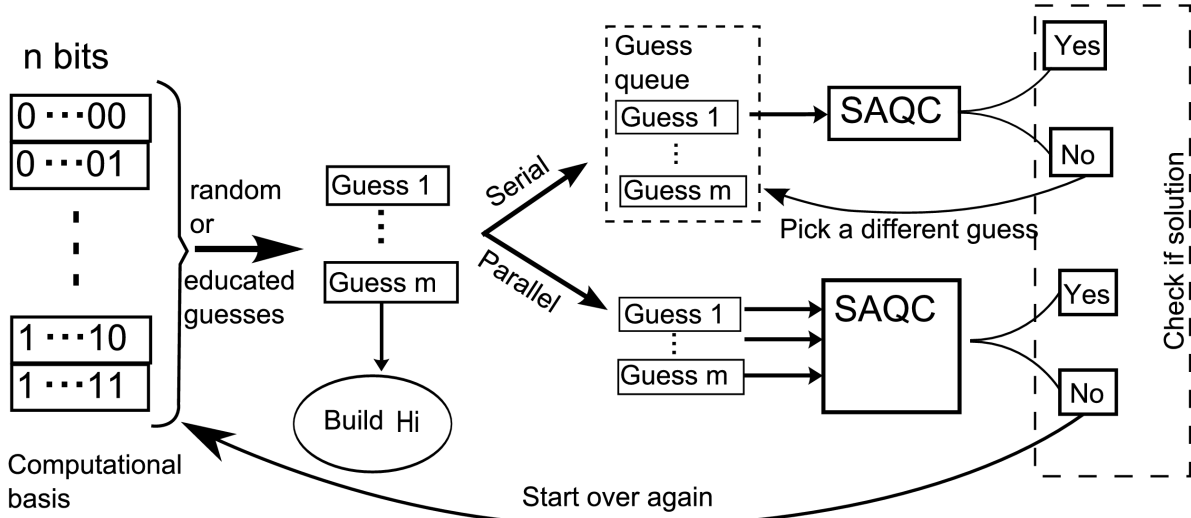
n bits

0 ⋯ 00
0 ⋯ 01
⋮
1 ⋯ 10
1 ⋯ 11

Computational basis

random or educated guesses

Guess 1
⋮
Guess m

Build Hi

Serial

Parallel

Guess queue
Guess 1
⋮
Guess m

SAQC

Yes

No

Pick a different guess

Guess 1
⋮
Guess m

SAQC

Yes

No

Check if solution

Start over again